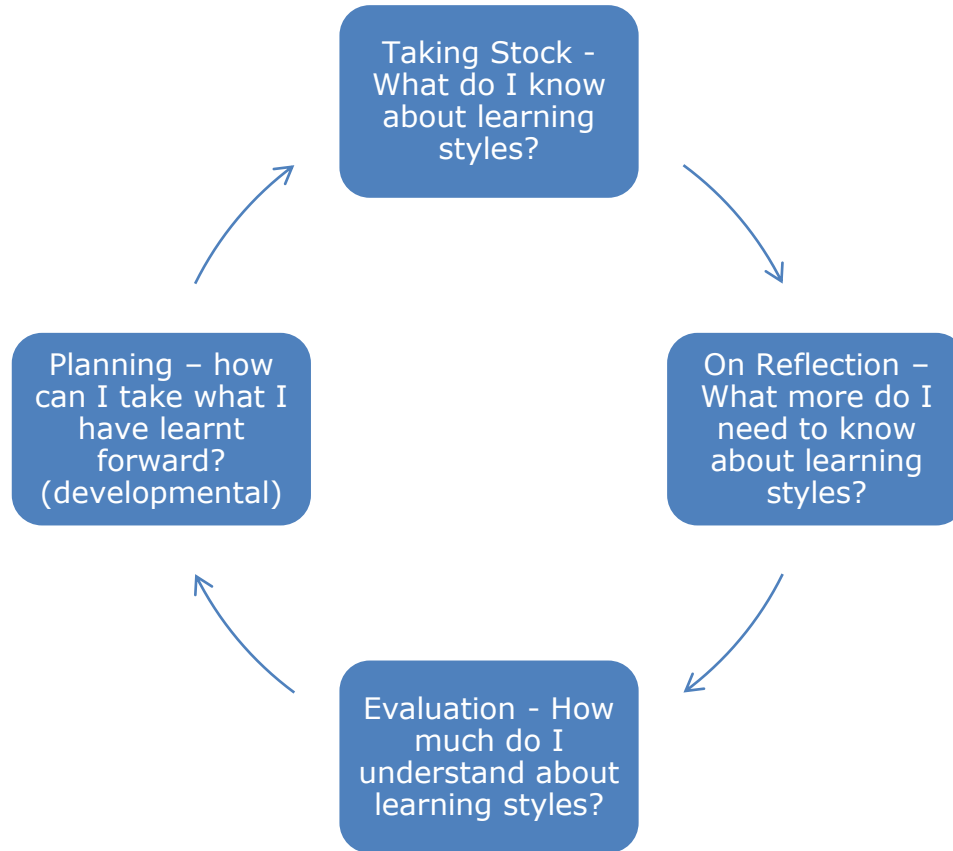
Taking Stock - What do I know about learning styles?

On Reflection – What more do I need to know about learning styles?

Evaluation - How much do I understand about learning styles?

Planning – how can I take what I have learnt forward? (developmental)